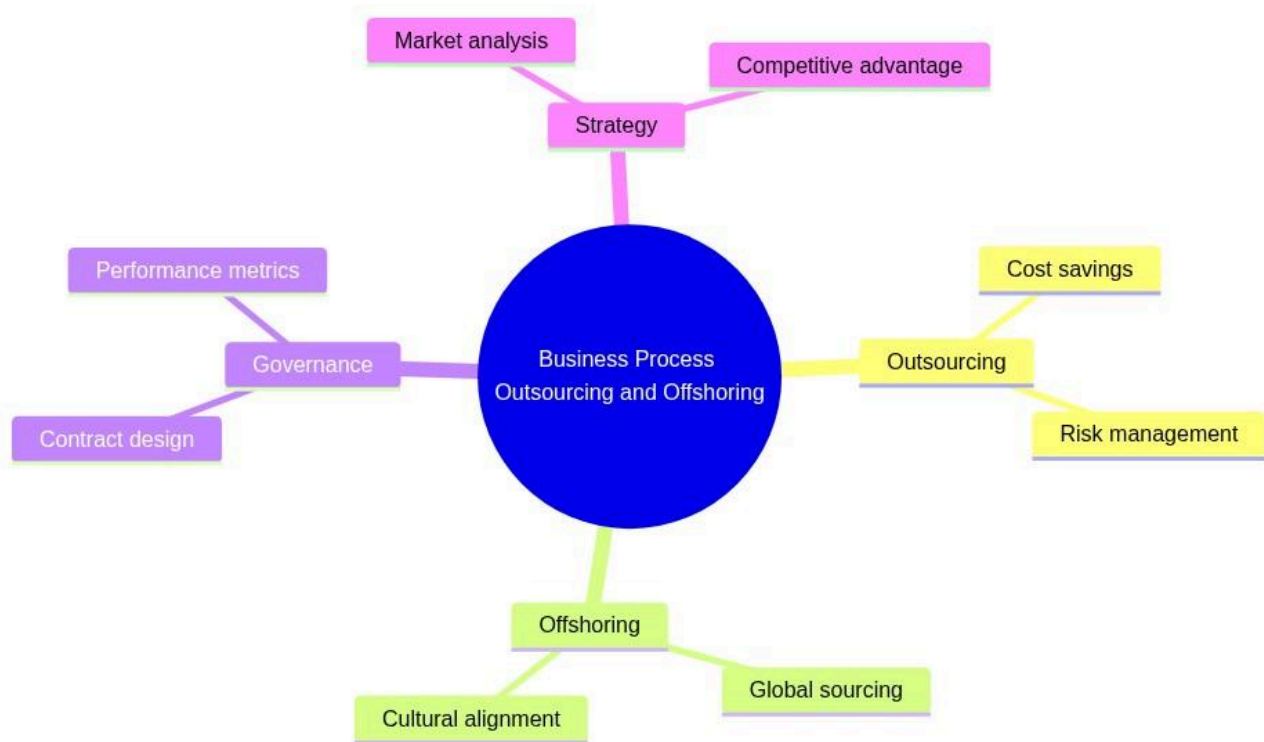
Business Process Outsourcing and Offshoring

Strategy

Market analysis

Competitive advantage

Outsourcing

Cost savings

Risk management

Offshoring

Global sourcing

Cultural alignment

Governance

Performance metrics

Contract design